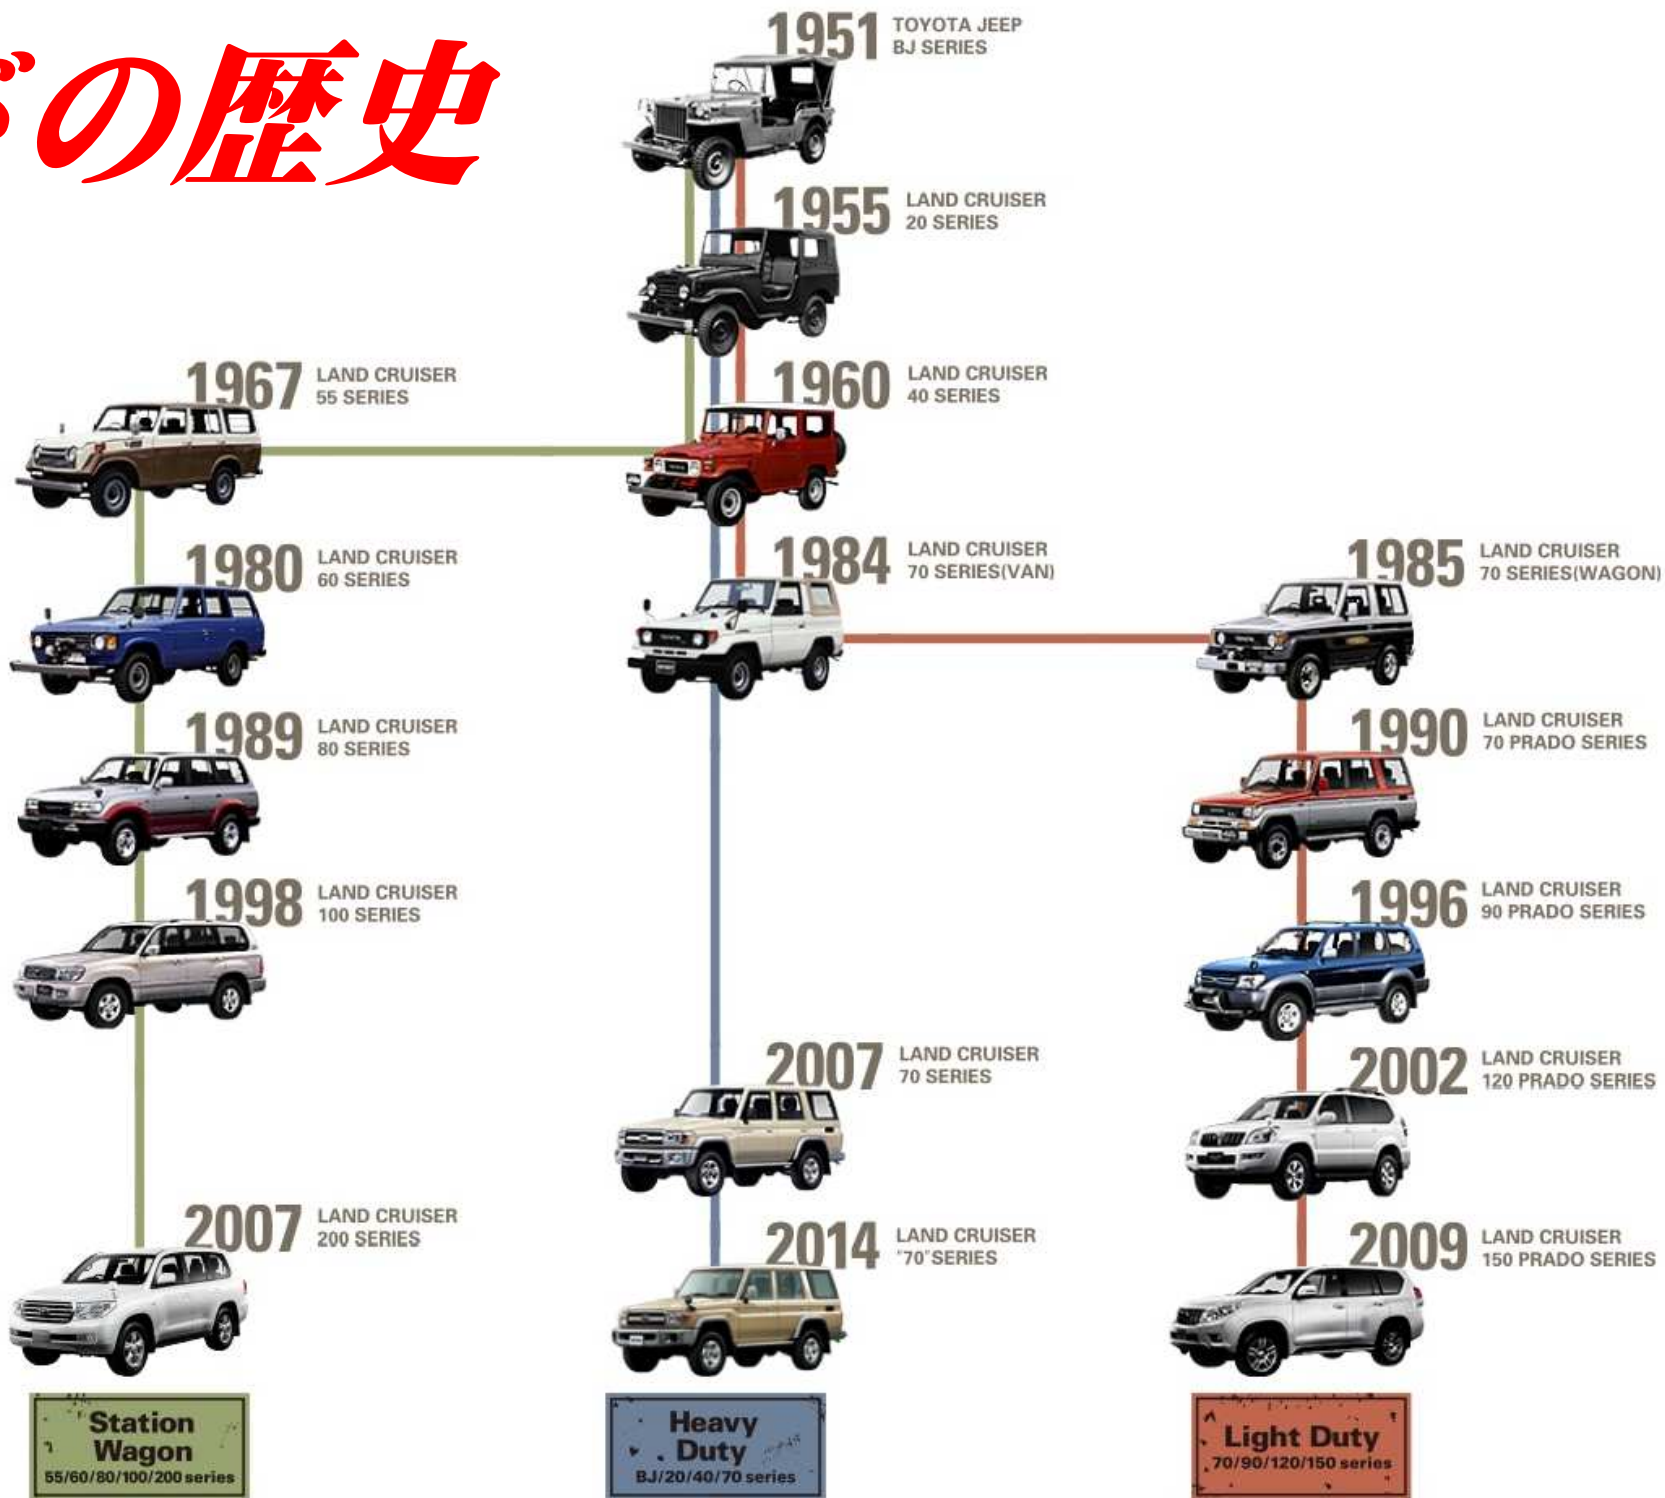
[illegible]の歴史

1951 TOYOTA JEEP BJ SERIES

1955 LAND CRUISER 20 SERIES

1960 LAND CRUISER 40 SERIES

1984 LAND CRUISER 70 SERIES(VAN)

2007 LAND CRUISER 70 SERIES

2014 LAND CRUISER "70"SERIES

1967 LAND CRUISER 55 SERIES

1980 LAND CRUISER 60 SERIES

1989 LAND CRUISER 80 SERIES

1998 LAND CRUISER 100 SERIES

2007 LAND CRUISER 200 SERIES

1985 LAND CRUISER 70 SERIES(WAGON)

1990 LAND CRUISER 70 PRADO SERIES

1996 LAND CRUISER 90 PRADO SERIES

2002 LAND CRUISER 120 PRADO SERIES

2009 LAND CRUISER 150 PRADO SERIES

Station Wagon 55/60/80/100/200 series

Heavy Duty BJ/20/40/70 series

Light Duty 70/90/120/150 series